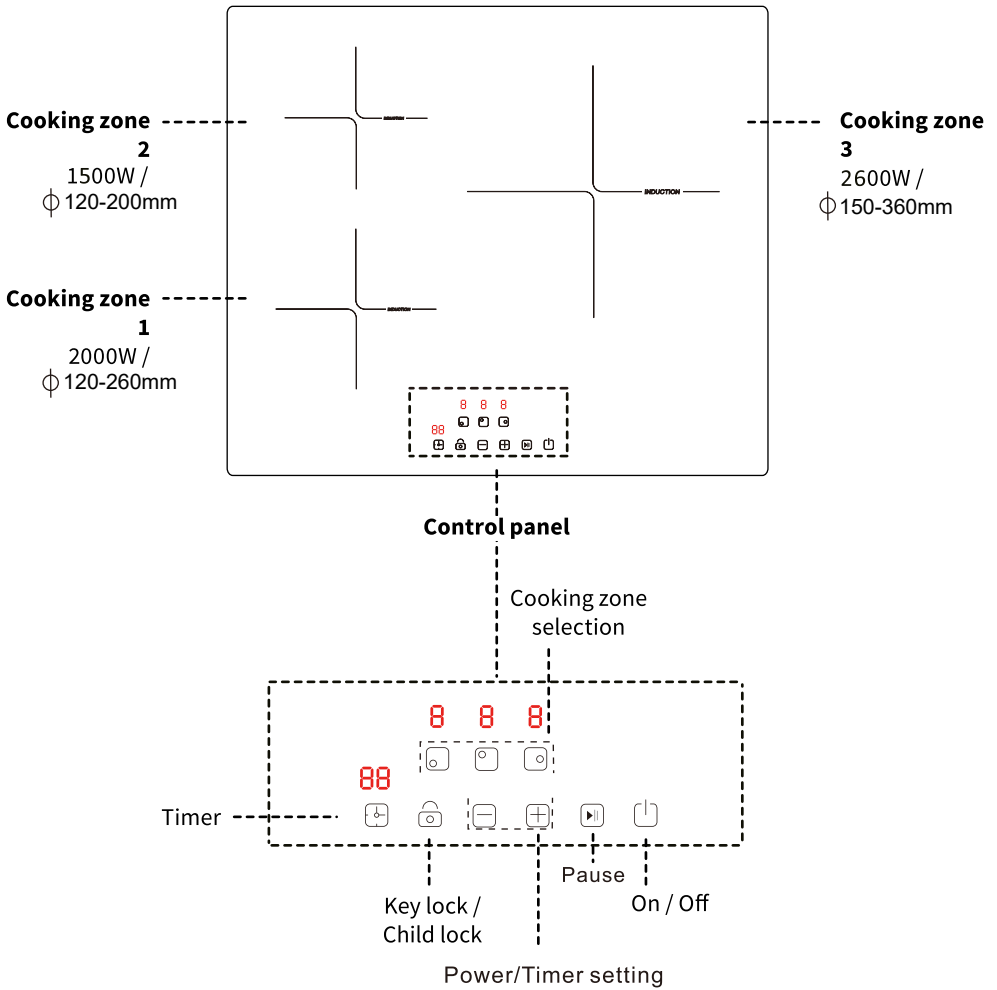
Cooking zone 2
1500W /
ϕ 120-200mm

Cooking zone 1
2000W /
ϕ 120-260mm

INDUCTION

INDUCTION

INDUCTION

Cooking zone 3
2600W /
ϕ 150-360mm

888
88

Control panel

Cooking zone selection

8 8 8

88

Timer

Pause

On / Off

Key lock / Child lock

Power/Timer setting